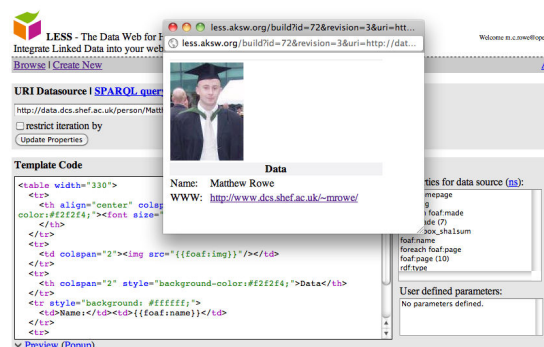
LESS - The Data Web for H
Integrate Linked Data into your web

Welcome m.c.rowe@

Browse | Create New

URI Datasource | SPARQL query

http://data.dcs.shef.ac.uk/person/Matth

restrict iteration by

Update Properties

Template Code

<table width="330">
<tr>
<th align="center" colsp
color:#f2f2f4;"><font size=
</th>
</tr>
<tr>
<td colspan="2"><img src="{{foaf:img}}"/></td>
</tr>
<tr>
<th colspan="2" style="background-color:#f2f2f4;">Data</th>
</tr>
<tr style="background: #ffffff;">
<td>Name:</td><td>{{foaf:name}}</td>
</tr>
<tr>

Preview (Popup)

less.aksw.org/build?id=72&revision=3&uri=htt...

less.aksw.org/build?id=72&revision=3&uri=http://dat...

Data

Name: Matthew Rowe

WWW: http://www.dcs.shef.ac.uk/~mrowe/

rties for data source (ns):

mepage
ing
h foaf:made
ade (7)
box_sha1sum
foaf:name
foreach foaf:page
foaf:page (10)
rdf:type

User defined parameters:

No parameters defined.